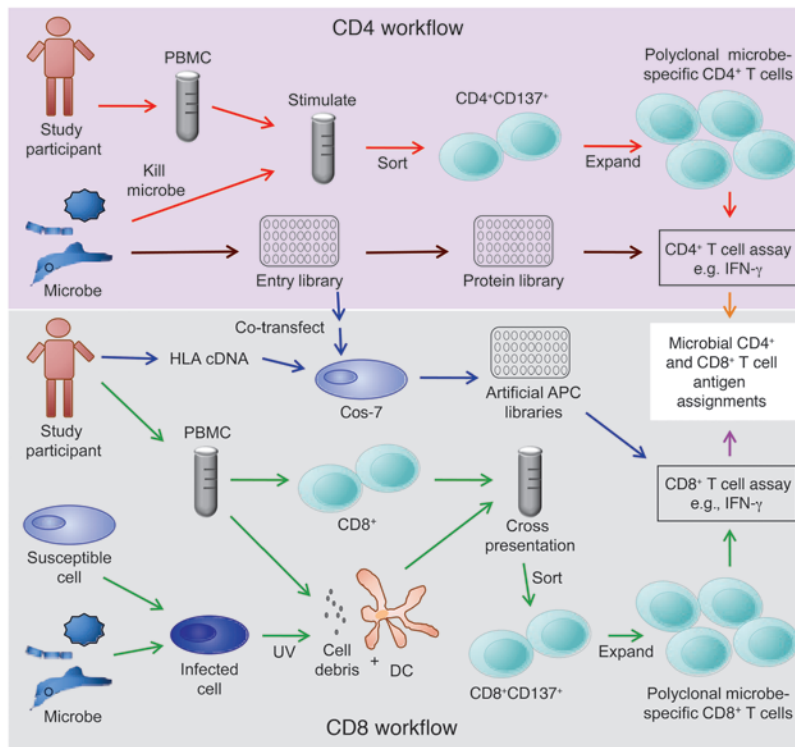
CD4 workflow

Study participant

PBMC

Kill microbe

Stimulate

Sort

$CD4^{+}CD137^{+}$

Expand

Polyclonal microbe-specific $CD4^{+}$ T cells

Microbe

Entry library

Protein library

$CD4^{+}$ T cell assay e.g. IFN-$\gamma$

Co-transfect

Study participant

HLA cDNA

Cos-7

Artificial APC libraries

Microbial $CD4^{+}$ and $CD8^{+}$ T cell antigen assignments

PBMC

$CD8^{+}$

Cross presentation

$CD8^{+}$ T cell assay e.g., IFN-$\gamma$

Susceptible cell

Sort

Microbe

Infected cell

UV

Cell debris

+

DC

$CD8^{+}CD137^{+}$

Expand

Polyclonal microbe-specific $CD8^{+}$ T cells

CD8 workflow